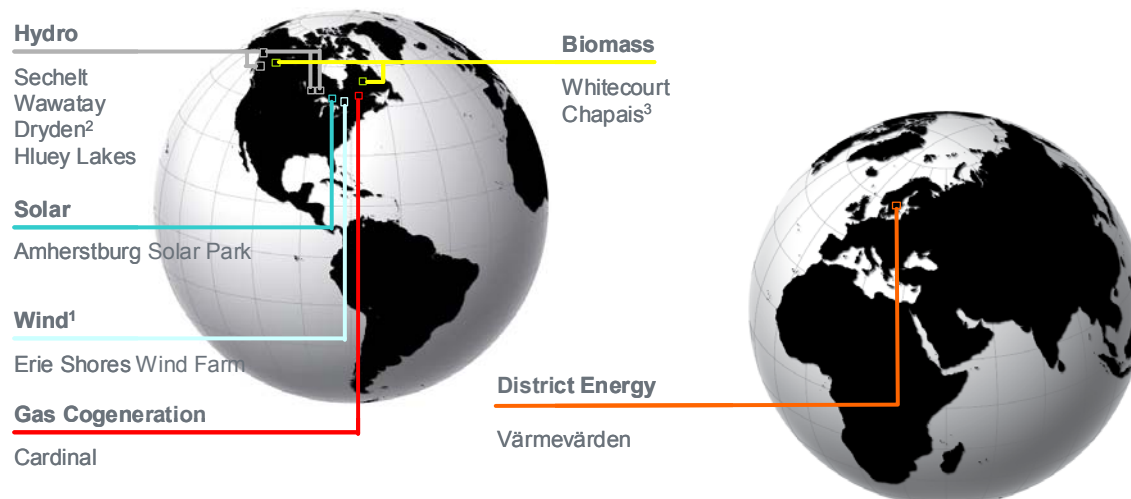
Hydro

Sechelt
Wawatay
Dryden$^2$
Hluey Lakes

Solar

Amherstburg Solar Park

Wind$^1$

Erie Shores Wind Farm

Gas Cogeneration

Cardinal

Biomass

Whitecourt
Chapais$^3$

District Energy

Värmevärden